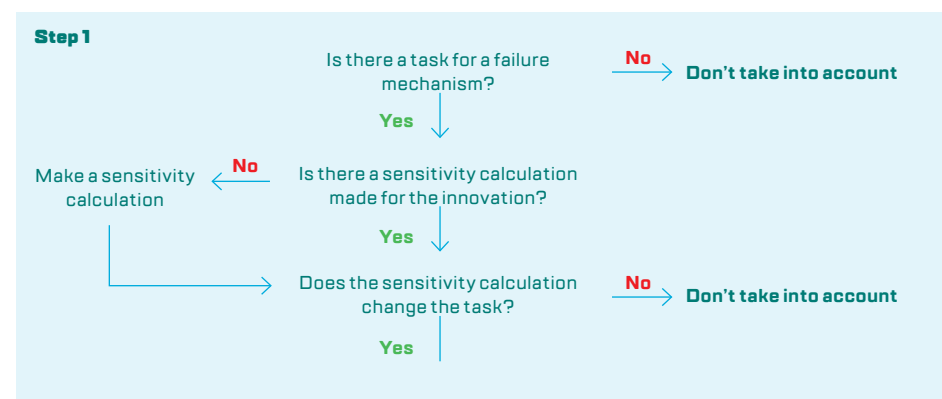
Step 1

Is there a task for a failure mechanism?

No

Don't take into account

Yes

Make a sensitivity calculation

No

Is there a sensitivity calculation made for the innovation?

Yes

Does the sensitivity calculation change the task?

No

Don't take into account

Yes